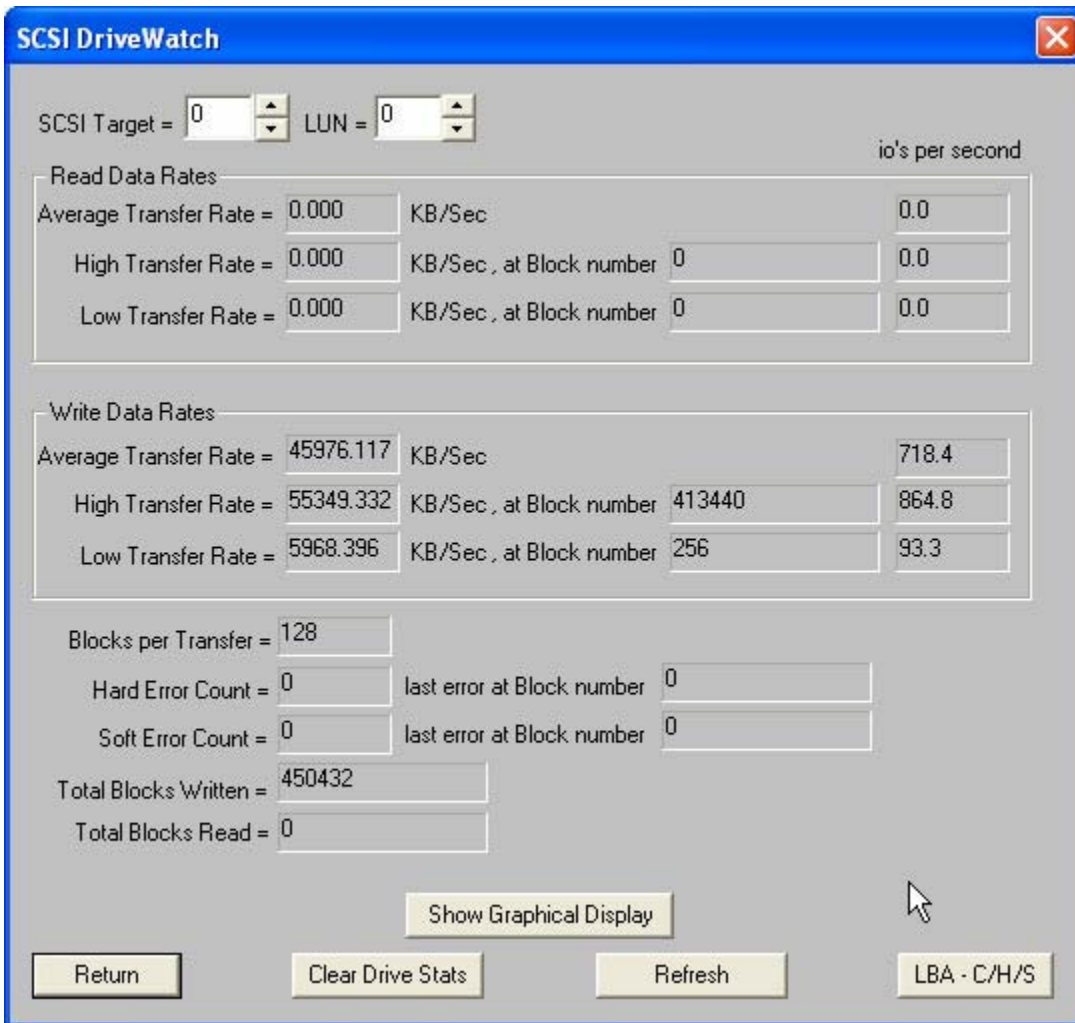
SCSI DriveWatch

SCSI Target = 0 LUN = 0

io's per second

Read Data Rates

Average Transfer Rate = 0.000 KB/Sec 0.0

High Transfer Rate = 0.000 KB/Sec , at Block number 0 0.0

Low Transfer Rate = 0.000 KB/Sec , at Block number 0 0.0

Write Data Rates

Average Transfer Rate = 45976.117 KB/Sec 718.4

High Transfer Rate = 55349.332 KB/Sec , at Block number 413440 864.8

Low Transfer Rate = 5968.396 KB/Sec , at Block number 256 93.3

Blocks per Transfer = 128

Hard Error Count = 0 last error at Block number 0

Soft Error Count = 0 last error at Block number 0

Total Blocks Written = 450432

Total Blocks Read = 0

Show Graphical Display

Return Clear Drive Stats Refresh LBA - C/H/S